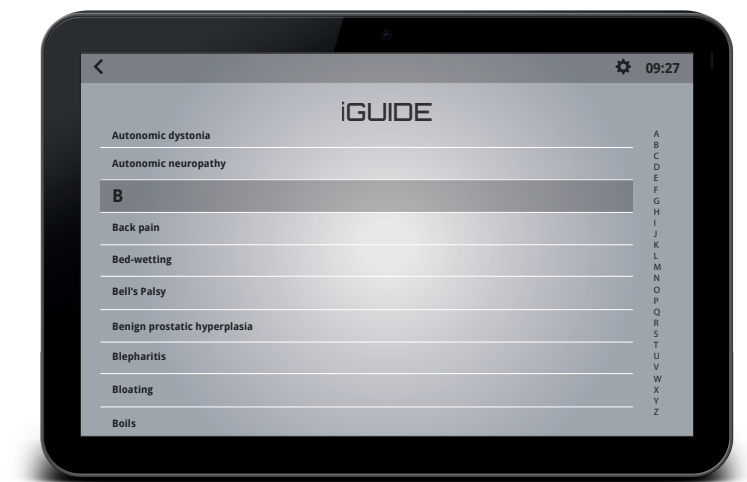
<

09:27

iGUIDE

Autonomic dystonia

Autonomic neuropathy

B

Back pain

Bed-wetting

Bell's Palsy

Benign prostatic hyperplasia

Blepharitis

Bloating

Boils

A
B
C
D
E
F
G
H
I
J
K
L
M
N
O
P
Q
R
S
T
U
V
W
X
Y
Z